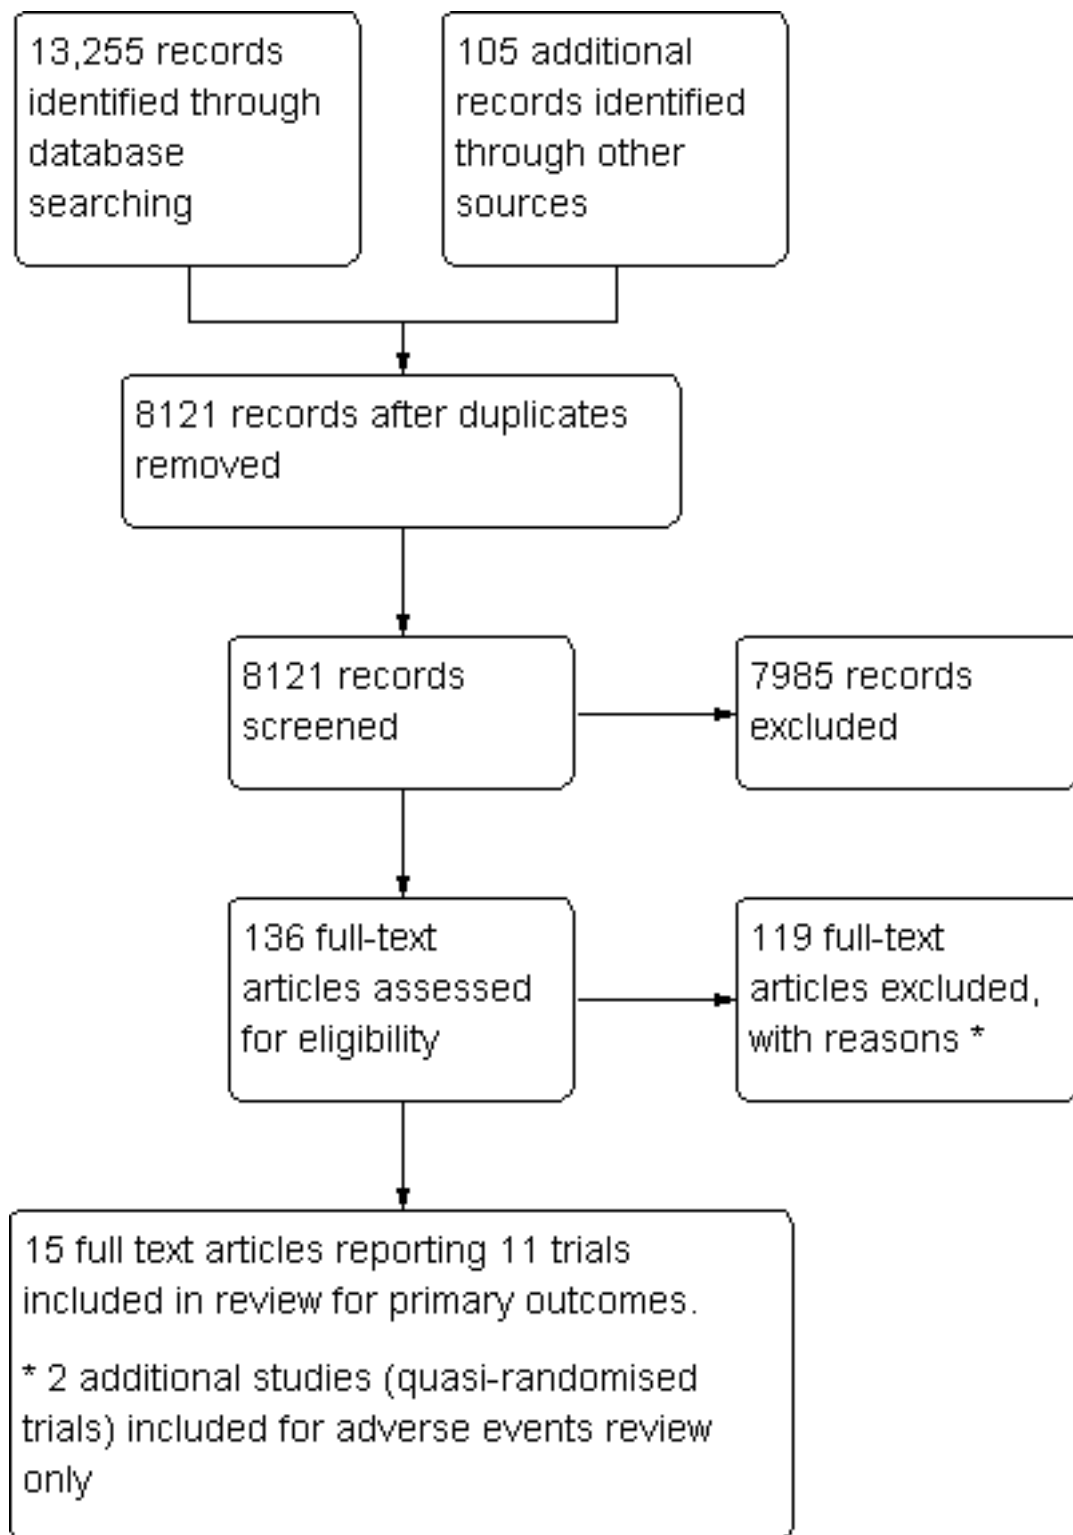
13,255 records identified through database searching

105 additional records identified through other sources

8121 records after duplicates removed

8121 records screened

7985 records excluded

136 full-text articles assessed for eligibility

119 full-text articles excluded, with reasons *

15 full text articles reporting 11 trials included in review for primary outcomes.

* 2 additional studies (quasi-randomised trials) included for adverse events review only